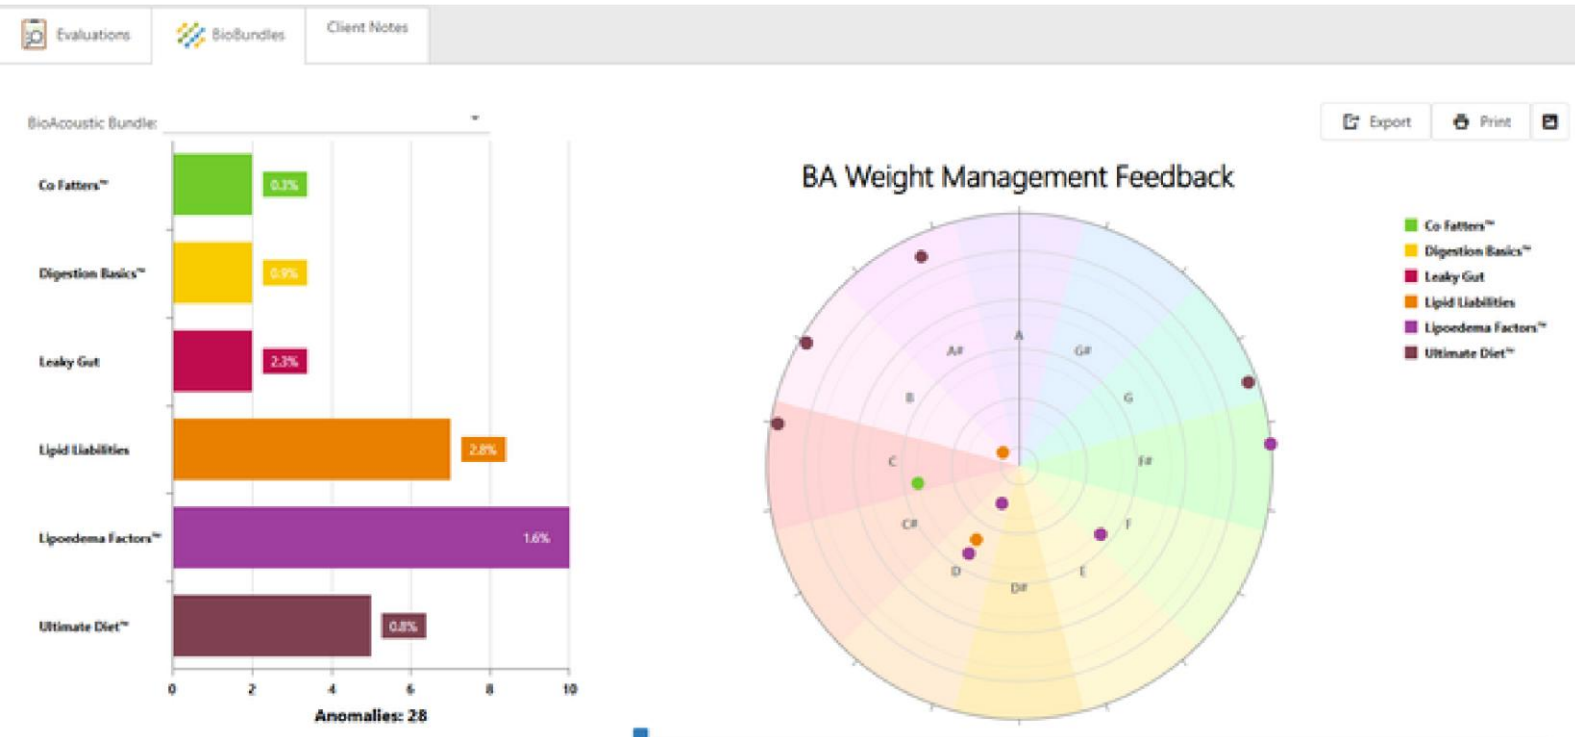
Evaluations | BioBundles | Client Notes

BioAcoustic Bundle:

Export | Print

Co Fatters™ 0.3%
Digestion Basics™ 0.9%
Leaky Gut 2.3%
Lipid Liabilities 2.8%
Lipoedema Factors™ 1.6%
Ultimate Diet™ 0.8%

0 2 4 6 8 10

Anomalies: 28

BA Weight Management Feedback

A
G#
G
F#
F
E
D#
D
C#
C
B
A#

Co Fatters™
Digestion Basics™
Leaky Gut
Lipid Liabilities
Lipoedema Factors™
Ultimate Diet™